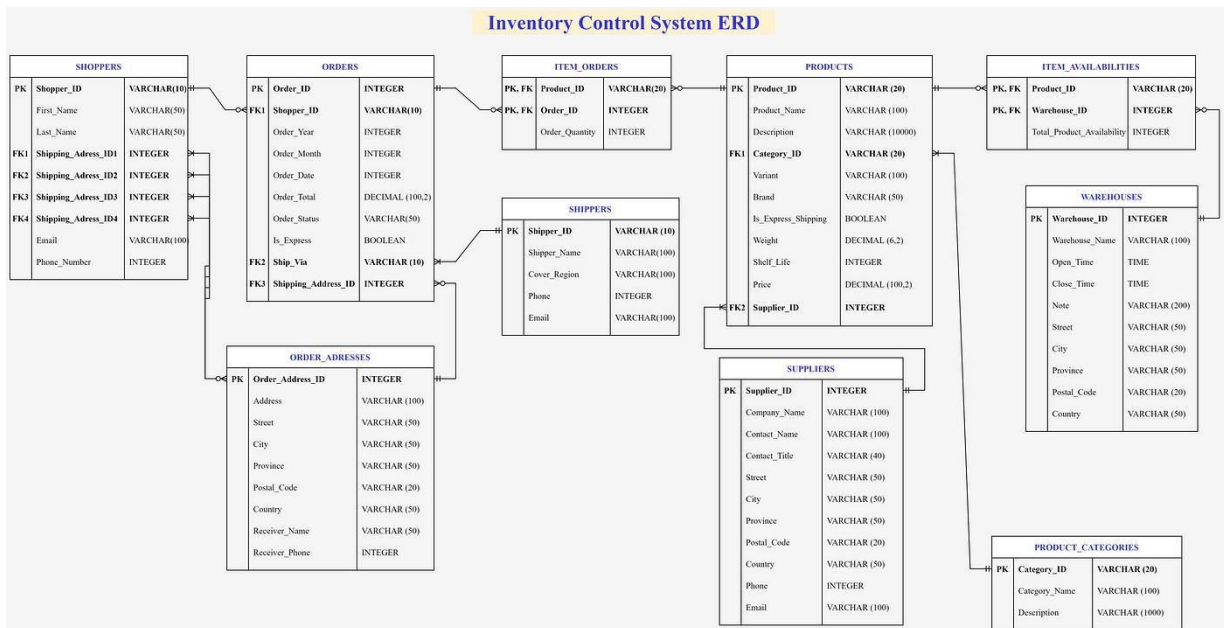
Inventory Control System ERD

SHOPPERS

| | | |
|---|---|---|
| PK | Shopper_ID | VARCHAR(10) |
| | First_Name | VARCHAR(50) |
| | Last_Name | VARCHAR(50) |
| FK1 | Shipping_Adress_ID1 | INTEGER |
| FK2 | Shipping_Adress_ID2 | INTEGER |
| FK3 | Shipping_Adress_ID3 | INTEGER |
| FK4 | Shipping_Adress_ID4 | INTEGER |
| | Email | VARCHAR(100) |
| | Phone_Number | INTEGER |

ORDERS

| | | |
|---|---|---|
| PK | Order_ID | INTEGER |
| FK1 | Shopper_ID | VARCHAR(10) |
| | Order_Year | INTEGER |
| | Order_Month | INTEGER |
| | Order_Date | INTEGER |
| | Order_Total | DECIMAL (100,2) |
| | Order_Status | VARCHAR(50) |
| | Is_Express | BOOLEAN |
| FK2 | Ship_Via | VARCHAR (10) |
| FK3 | Shipping_Address_ID | INTEGER |

ITEM_ORDERS

| | | |
|---|---|---|
| PK, FK | Product_ID | VARCHAR(20) |
| PK, FK | Order_ID | INTEGER |
| | Order_Quantity | INTEGER |

PRODUCTS

| | | |
|---|---|---|
| PK | Product_ID | VARCHAR (20) |
| | Product_Name | VARCHAR (100) |
| | Description | VARCHAR (10000) |
| FK1 | Category_ID | VARCHAR (20) |
| | Variant | VARCHAR (100) |
| | Brand | VARCHAR (50) |
| | Is_Express_Shipping | BOOLEAN |
| | Weight | DECIMAL (6,2) |
| | Shelf_Life | INTEGER |
| | Price | DECIMAL (100,2) |
| FK2 | Supplier_ID | INTEGER |

ITEM_AVAILABILITIES

| | | |
|---|---|---|
| PK, FK | Product_ID | VARCHAR (20) |
| PK, FK | Warehouse_ID | INTEGER |
| | Total_Product_Availability | INTEGER |

SHIPPERS

| | | |
|---|---|---|
| PK | Shipper_ID | VARCHAR (10) |
| | Shipper_Name | VARCHAR(100) |
| | Cover_Region | VARCHAR(100) |
| | Phone | INTEGER |
| | Email | VARCHAR(100) |

WAREHOUSES

| | | |
|---|---|---|
| PK | Warehouse_ID | INTEGER |
| | Warehouse_Name | VARCHAR (100) |
| | Open_Time | TIME |
| | Close_Time | TIME |
| | Note | VARCHAR (200) |
| | Street | VARCHAR (50) |
| | City | VARCHAR (50) |
| | Province | VARCHAR (50) |
| | Postal_Code | VARCHAR (20) |
| | Country | VARCHAR (50) |

ORDER_ADRESSES

| | | |
|---|---|---|
| PK | Order_Address_ID | INTEGER |
| | Address | VARCHAR (100) |
| | Street | VARCHAR (50) |
| | City | VARCHAR (50) |
| | Province | VARCHAR (50) |
| | Postal_Code | VARCHAR (20) |
| | Country | VARCHAR (50) |
| | Receiver_Name | VARCHAR (50) |
| | Receiver_Phone | INTEGER |

SUPPLIERS

| | | |
|---|---|---|
| PK | Supplier_ID | INTEGER |
| | Company_Name | VARCHAR (100) |
| | Contact_Name | VARCHAR (100) |
| | Contact_Title | VARCHAR (40) |
| | Street | VARCHAR (50) |
| | City | VARCHAR (50) |
| | Province | VARCHAR (50) |
| | Postal_Code | VARCHAR (20) |
| | Country | VARCHAR (50) |
| | Phone | INTEGER |
| | Email | VARCHAR (100) |

PRODUCT_CATEGORIES

| | | |
|---|---|---|
| PK | Category_ID | VARCHAR (20) |
| | Category_Name | VARCHAR (100) |
| | Description | VARCHAR (1000) |